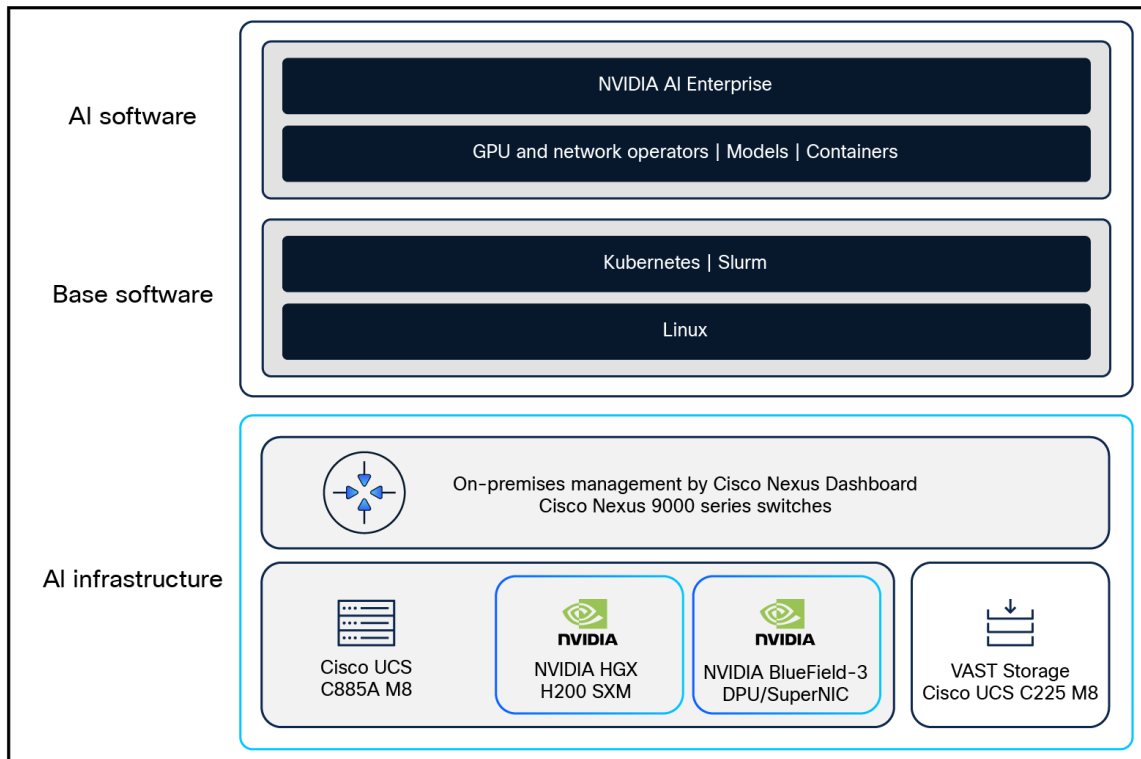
AI software

NVIDIA AI Enterprise

GPU and network operators | Models | Containers

Base software

Kubernetes | Slurm

Linux

AI infrastructure

On-premises management by Cisco Nexus Dashboard
Cisco Nexus 9000 series switches

Cisco UCS
C885A M8

NVIDIA

NVIDIA HGX
H200 SXM

NVIDIA

NVIDIA BlueField-3
DPU/SuperNIC

VAST Storage
Cisco UCS C225 M8